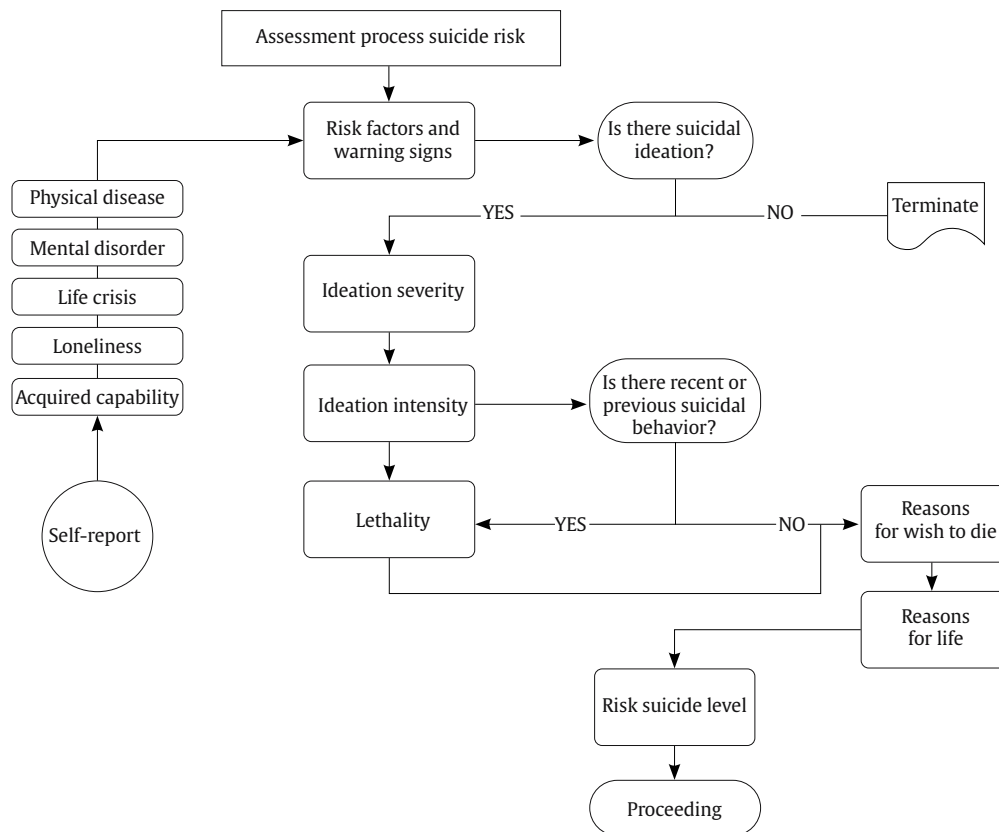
Assessment process suicide risk

Risk factors and warning signs

Is there suicidal ideation?

Physical disease

Mental disorder

Life crisis

Loneliness

Acquired capability

Self-report

YES

NO

Terminate

Ideation severity

Ideation intensity

Is there recent or previous suicidal behavior?

Lethality

YES

NO

Reasons for wish to die

Reasons for life

Risk suicide level

Proceeding